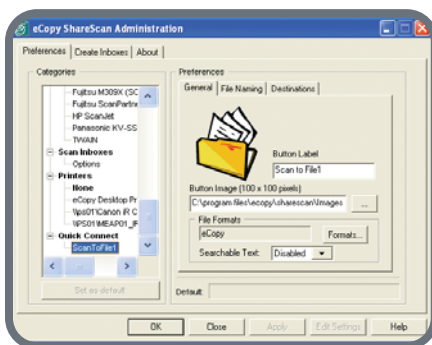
eCopy ShareScan Administration

Preferences | Create Inboxes | About

Categories
Fujitsu M309X (SC
Fujitsu ScanPartne
HP ScanJet
Panasonic KV-SS
TWAIN
Scan Inboxes
Options
Printers
None
eCopy Desktop Pr
\\ps01\Canon iR C
\\PS01\MEAP01_iF
Quick Connect
ScanToFile1

Set as default

Preferences
General | File Naming | Destinations

Button Label
Scan to File1

Button Image (100 x 100 pixels)
C:\program files\ecopy\sharescan\images
...

File Formats
eCopy
Formats...
Searchable Text: Disabled

Default:

OK | Close | Apply | Edit Settings | Help